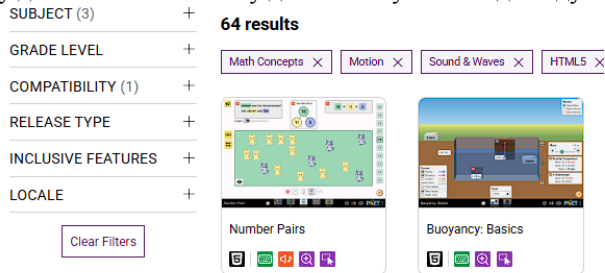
SUBJECT (3) +

GRADE LEVEL +

COMPATIBILITY (1) +

RELEASE TYPE +

INCLUSIVE FEATURES +

LOCALE +

Clear Filters

64 results

Math Concepts ✕ Motion ✕ Sound & Waves ✕ HTML5 ✕

Number Pairs

Buoyancy: Basics